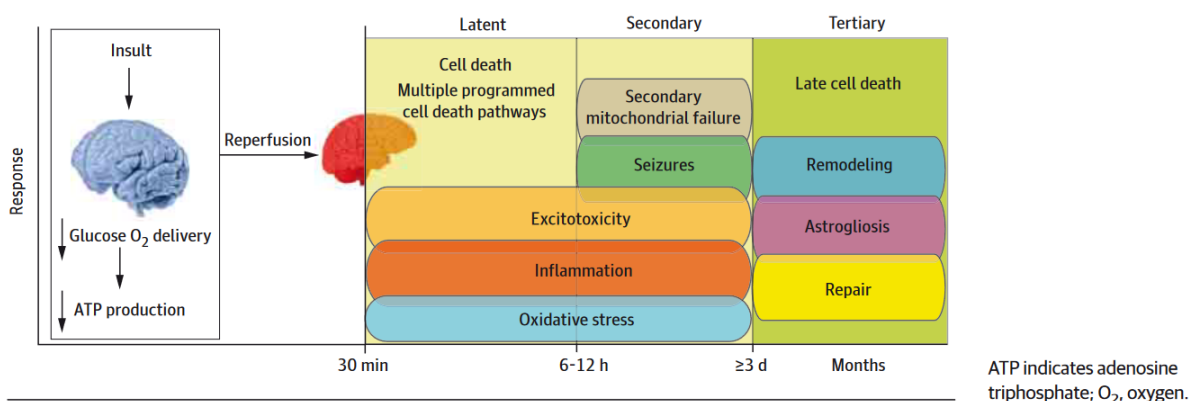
Latent
Secondary
Tertiary

Response

Insult

Glucose $O_2$ delivery

ATP production

Reperfusion

Cell death
Multiple programmed cell death pathways

Secondary mitochondrial failure

Late cell death

Seizures

Remodeling

Excitotoxicity

Astrogliosis

Inflammation

Repair

Oxidative stress

30 min
6-12 h
≥3 d
Months

ATP indicates adenosine triphosphate; $O_2$, oxygen.